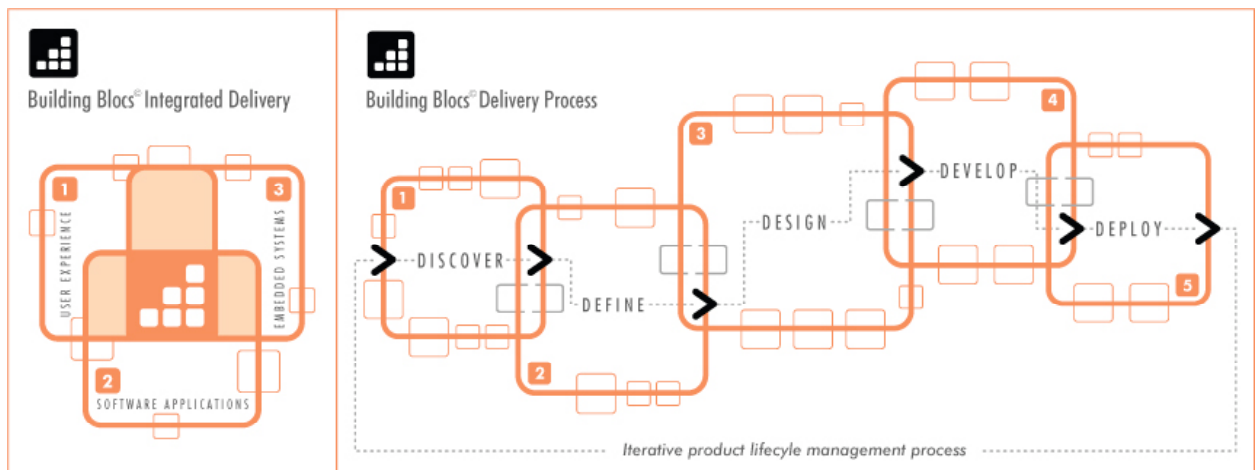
Building Blocs© Integrated Delivery

1
USER EXPERIENCE

3
EMBEDDED SYSTEMS

2
SOFTWARE APPLICATIONS

Building Blocs© Delivery Process

1
DISCOVER

2
DEFINE

3
DESIGN

4
DEVELOP

5
DEPLOY

Iterative product lifecyle management process